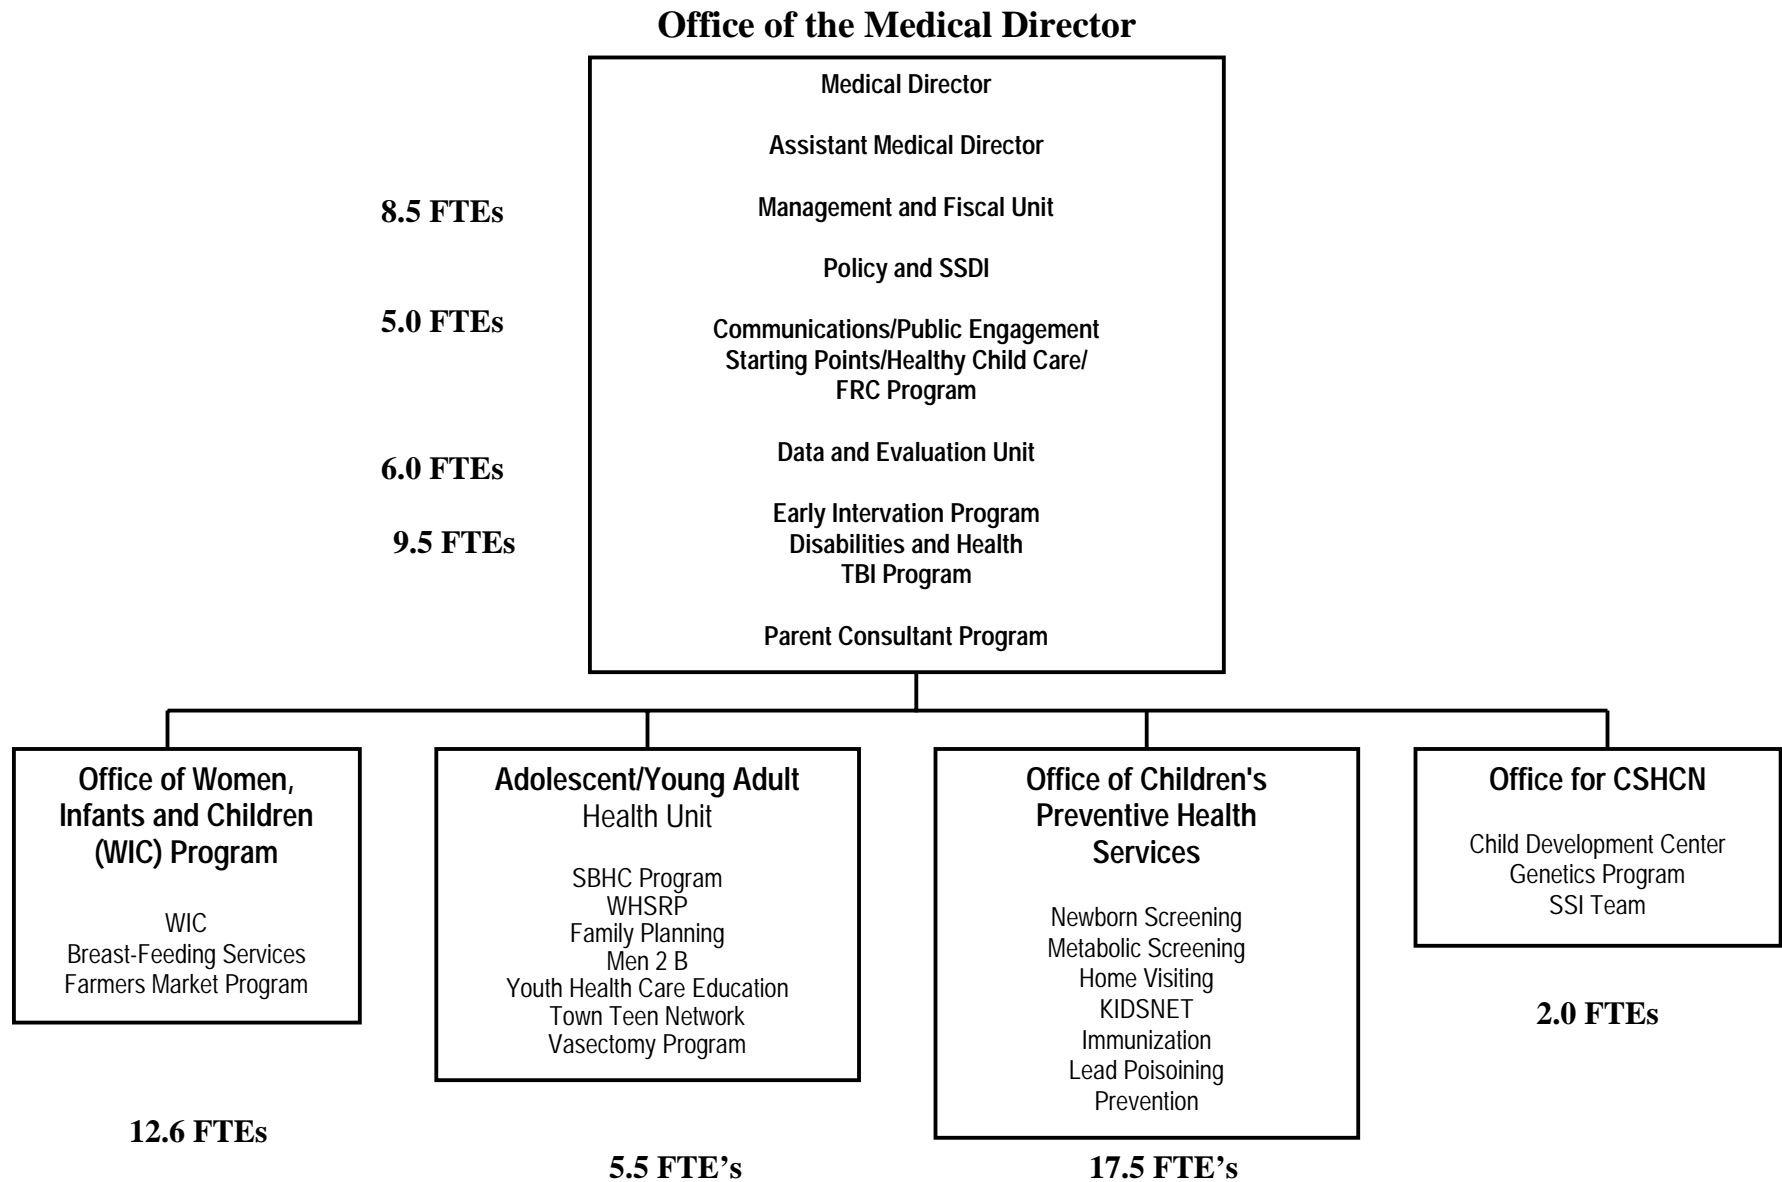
Office of the Medical Director

Medical Director

Assistant Medical Director

8.5 FTEs

Management and Fiscal Unit

Policy and SSDI

5.0 FTEs

Communications/Public Engagement
Starting Points/Healthy Child Care/
FRC Program

6.0 FTEs

Data and Evaluation Unit

9.5 FTEs

Early Intervation Program
Disabilities and Health
TBI Program

Parent Consultant Program

Office of Women, Infants and Children (WIC) Program

WIC
Breast-Feeding Services
Farmers Market Program

12.6 FTEs

Adolescent/Young Adult
Health Unit

SBHC Program
WHSRP
Family Planning
Men 2 B
Youth Health Care Education
Town Teen Network
Vasectomy Program

5.5 FTE's

Office of Children's Preventive Health Services

Newborn Screening
Metabolic Screening
Home Visiting
KIDSNET
Immunization
Lead Poisoining
Prevention

17.5 FTE's

Office for CSHCN

Child Development Center
Genetics Program
SSI Team

2.0 FTEs